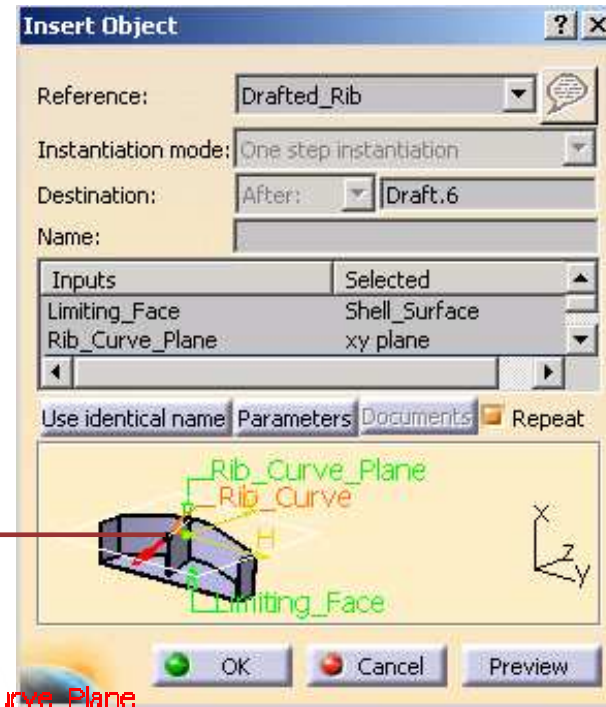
Insert Object

?

X

Reference:

Drafted_Rib

Instantiation mode:

One step instantiation

Destination:

After:

Draft.6

Name:

| Inputs | Selected |
|---|---|
| Limiting_Face | Shell_Surface |
| Rib_Curve_Plane | xy plane |

Use identical name

Parameters

Documents

Repeat

Rib_Curve_Plane

Rib_Curve

H

Limiting_Face

X

Z

Y

OK

Cancel

Preview

urve_Plane